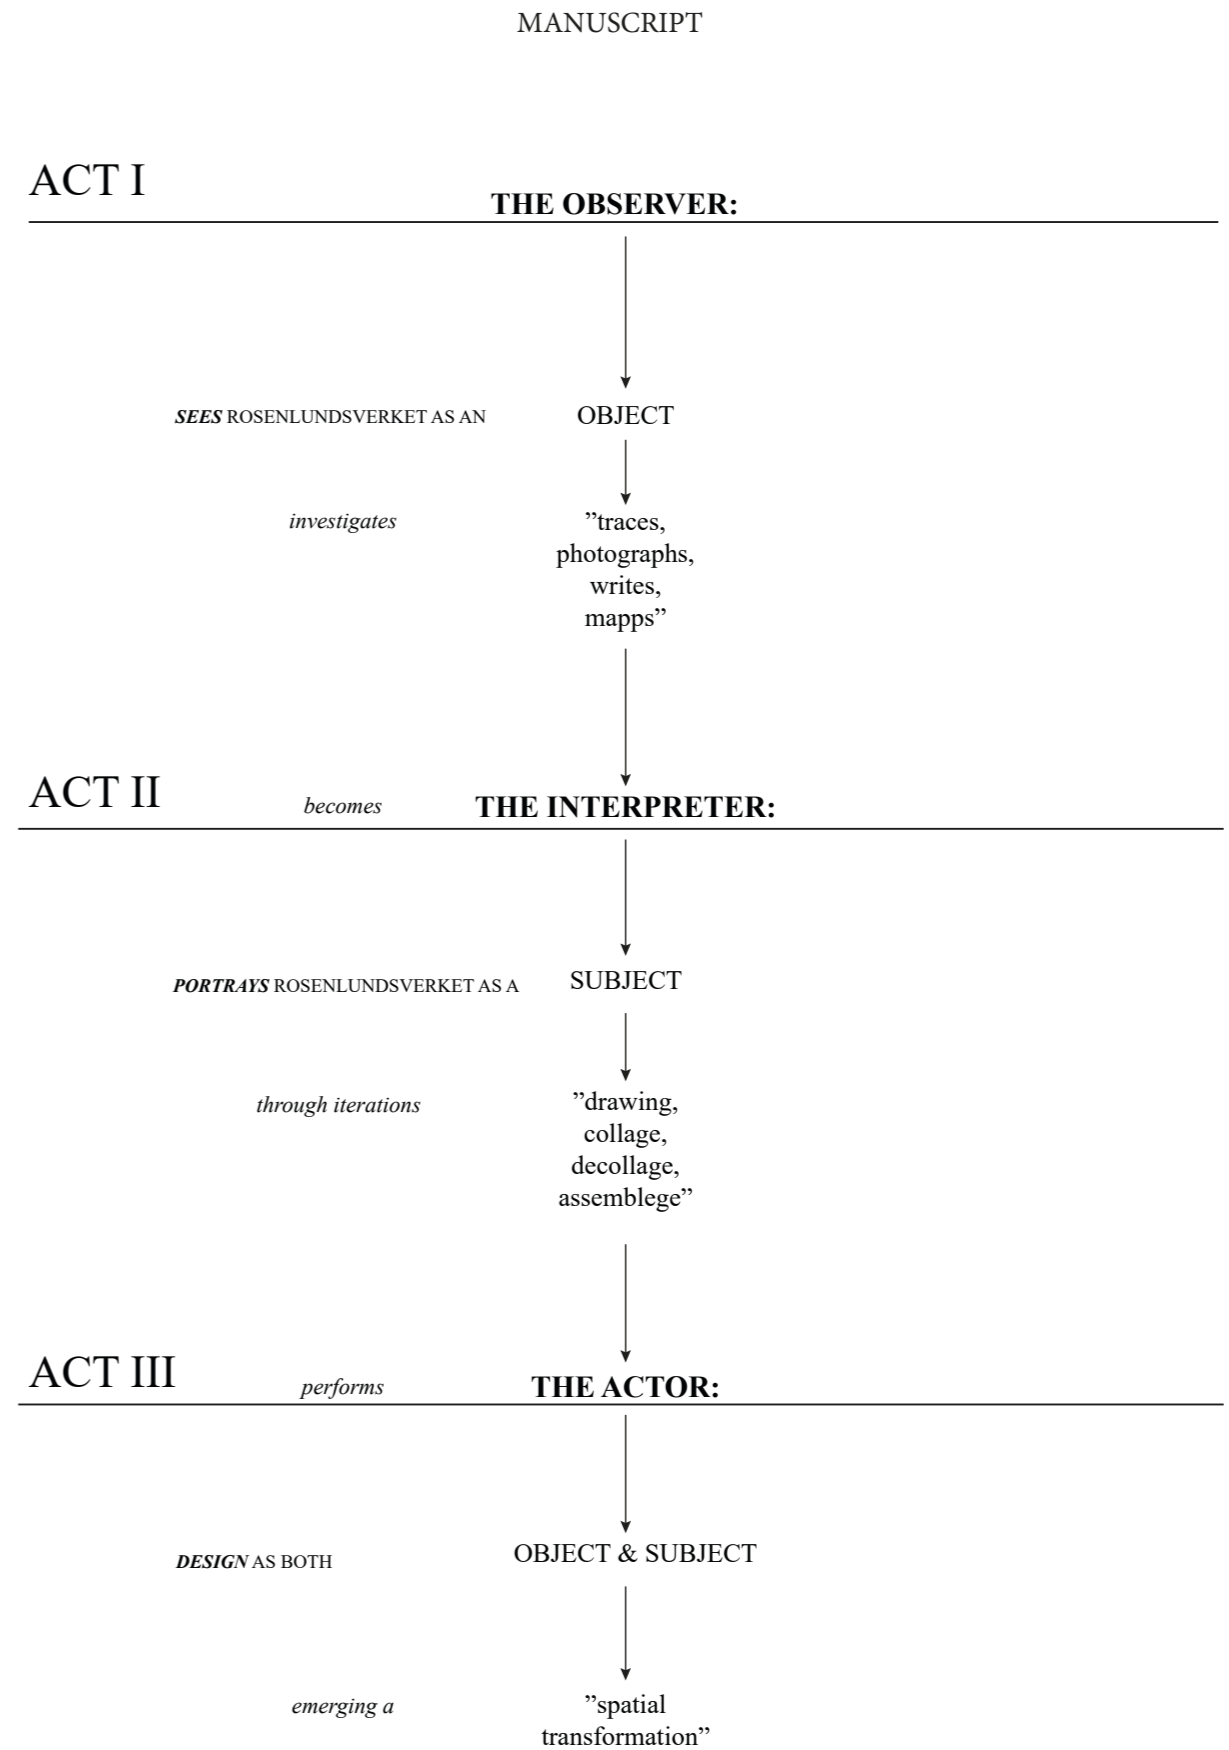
MANUSCRIPT

ACT I

THE OBSERVER:

SEES ROSENLUNDSVERKET AS AN OBJECT

investigates ”traces, photographs, writes, mapps”

ACT II

becomes THE INTERPRETER:

PORTRAYS ROSENLUNDSVERKET AS A SUBJECT

through iterations ”drawing, collage, decollage, assemblege”

ACT III

performs THE ACTOR:

DESIGN AS BOTH OBJECT & SUBJECT

emerging a ”spatial transformation”